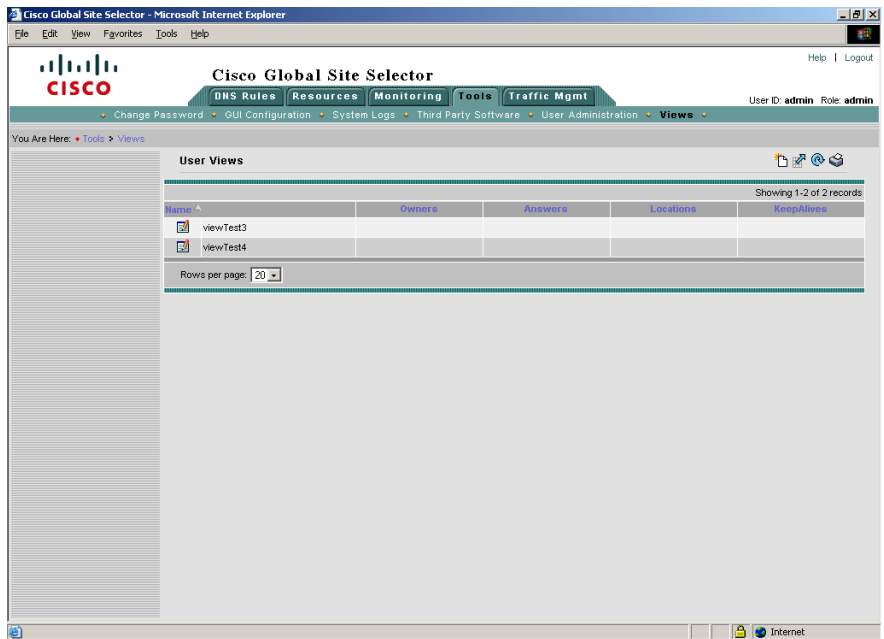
Cisco Global Site Selector - Microsoft Internet Explorer

File Edit View Favorites Tools Help

cisco

Cisco Global Site Selector

Help | Logout

DNS Rules Resources Monitoring Tools Traffic Mgmt

User ID: admin Role: admin

Change Password GUI Configuration System Logs Third Party Software User Administration Views

You Are Here: Tools > Views

User Views

Showing 1-2 of 2 records

| Name | Owners | Answers | Locations | KeepAlives |
|---|---|---|---|---|
| viewTest3 | | | | |
| viewTest4 | | | | |

Rows per page: 20

Internet